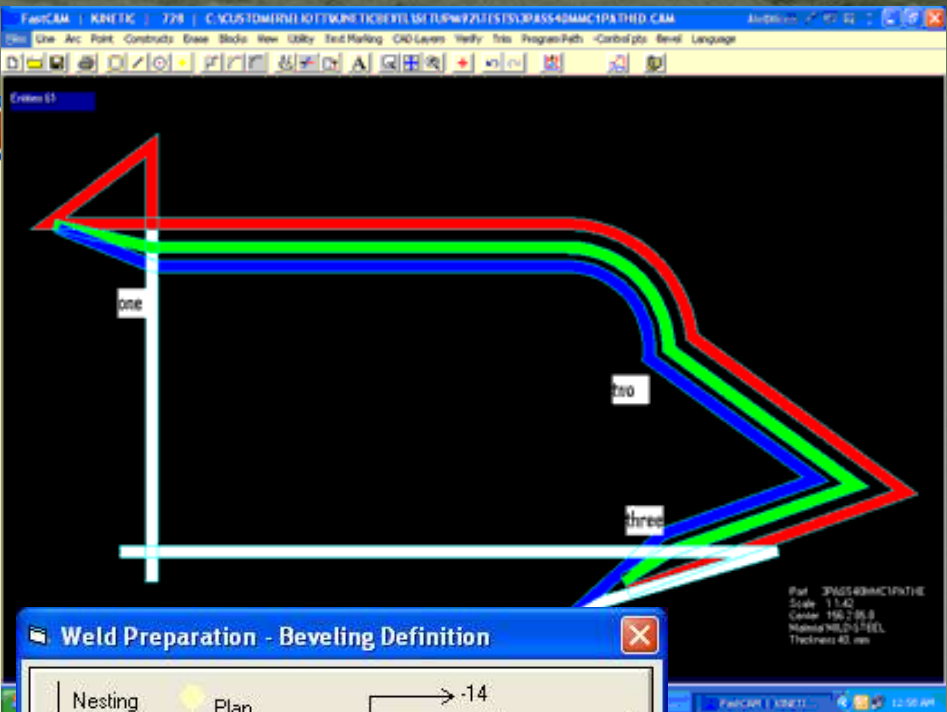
FastCAM | KINETIC | 728 | C:\CUSTOMER\ELIOTT\KINETIC\BEVEL\SETUP\W72\TESTS\3PASS40MMC1PATHED.CAM

File Line Arc Point Constructs Erase Blocks View Utility Text Marking CAD Layers Verify Trim Program Path ~Control pts Bevel Language

Entities 61

one

two

three

Part 3PASS40MMC1PATHE
Scale 1:1.42
Center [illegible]
Material MILD STEEL
Thickness 40. mm

Weld Preparation - Beveling Definition

Nesting

Plan

-14

FastCAM | KINETI...

12:58 AM